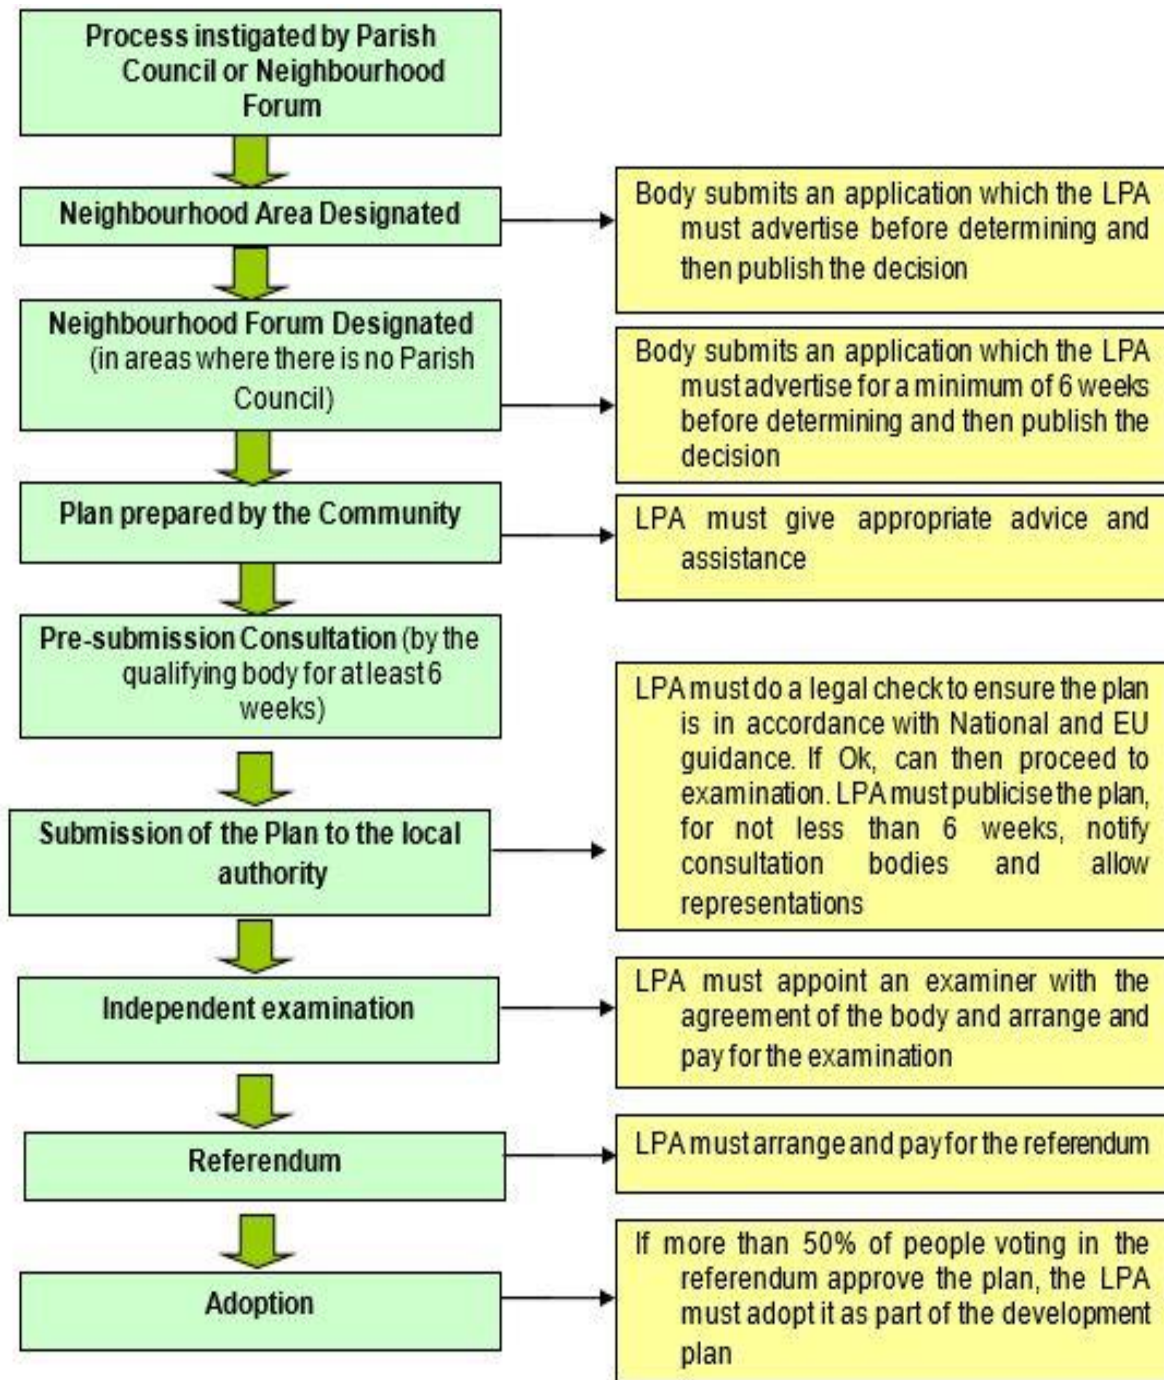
Process instigated by Parish Council or Neighbourhood Forum

Neighbourhood Area Designated

Body submits an application which the LPA must advertise before determining and then publish the decision

Neighbourhood Forum Designated (in areas where there is no Parish Council)

Body submits an application which the LPA must advertise for a minimum of 6 weeks before determining and then publish the decision

Plan prepared by the Community

LPA must give appropriate advice and assistance

Pre-submission Consultation (by the qualifying body for at least 6 weeks)

Submission of the Plan to the local authority

LPA must do a legal check to ensure the plan is in accordance with National and EU guidance. If Ok, can then proceed to examination. LPA must publicise the plan, for not less than 6 weeks, notify consultation bodies and allow representations

Independent examination

LPA must appoint an examiner with the agreement of the body and arrange and pay for the examination

Referendum

LPA must arrange and pay for the referendum

Adoption

If more than 50% of people voting in the referendum approve the plan, the LPA must adopt it as part of the development plan